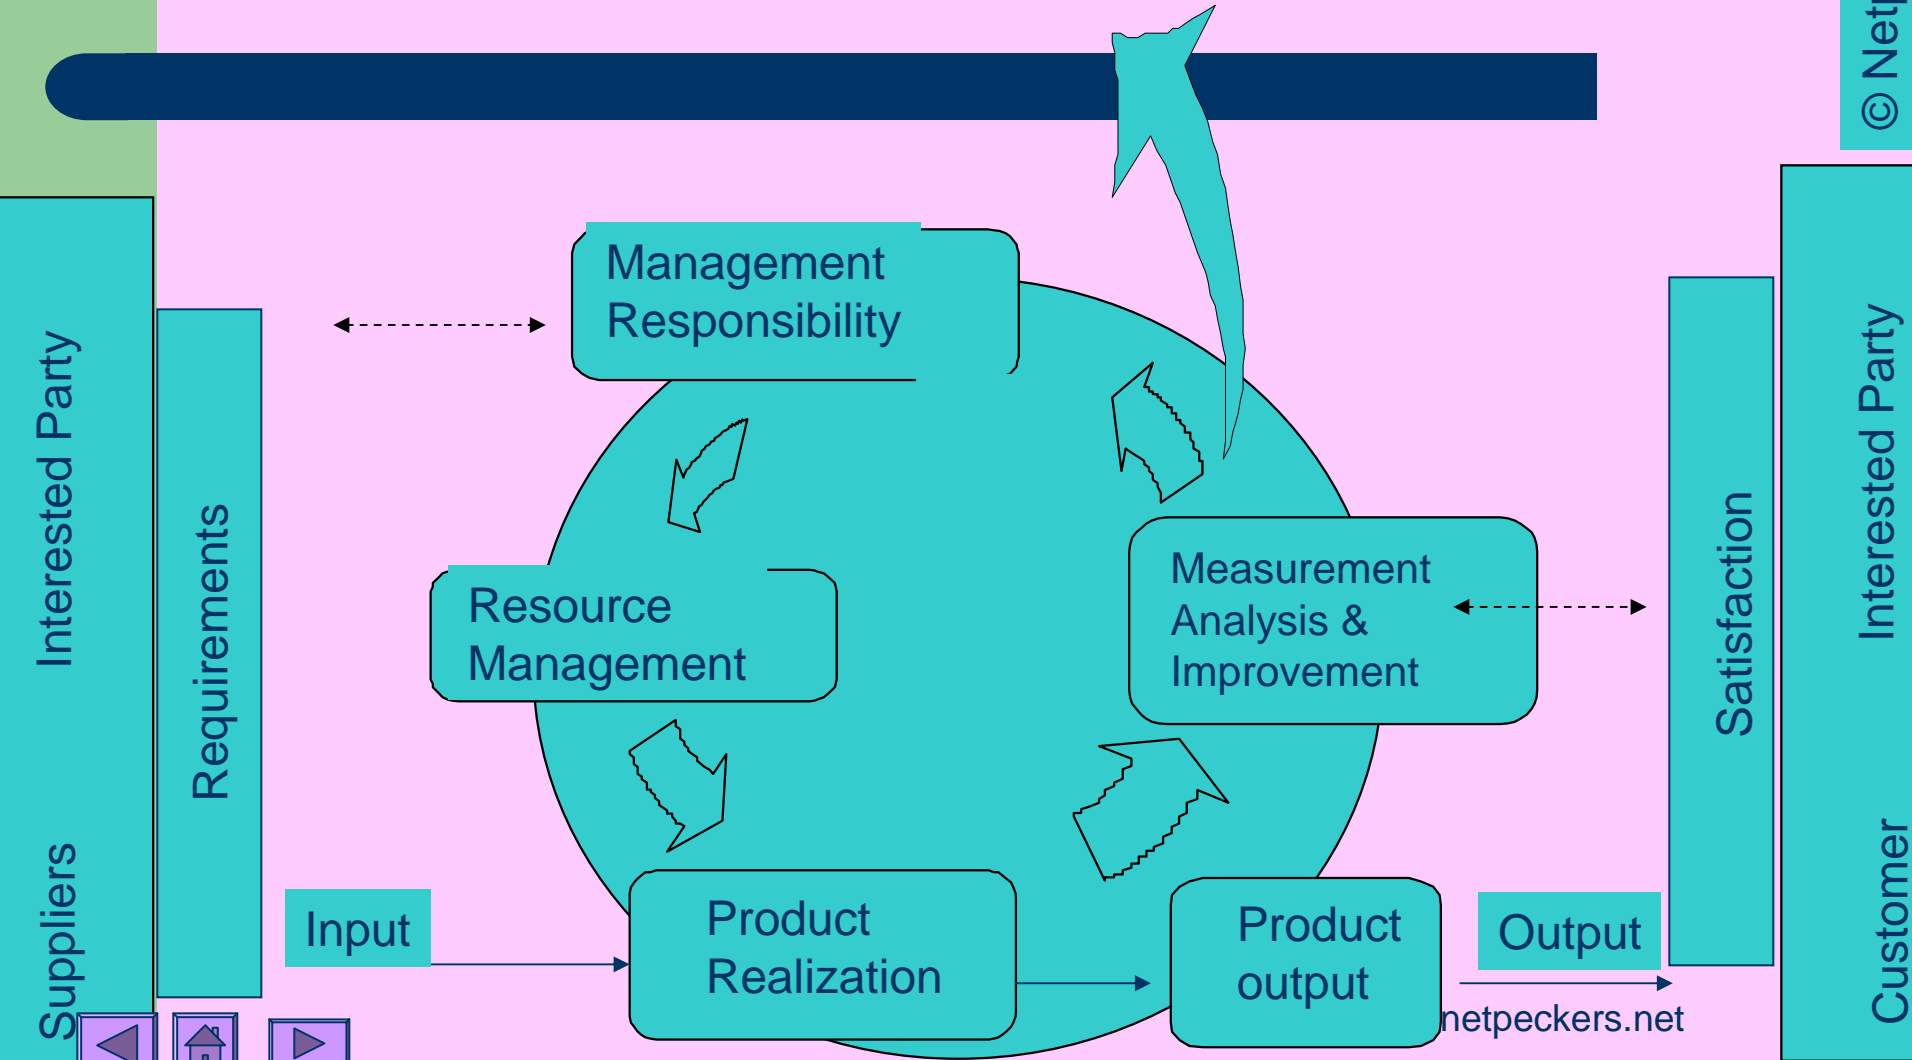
© Net

Interested Party

Suppliers

Requirements

Management Responsibility

Resource Management

Measurement Analysis & Improvement

Input

Product Realization

Product output

Output

netpeckers.net

Satisfaction

Interested Party

Customer